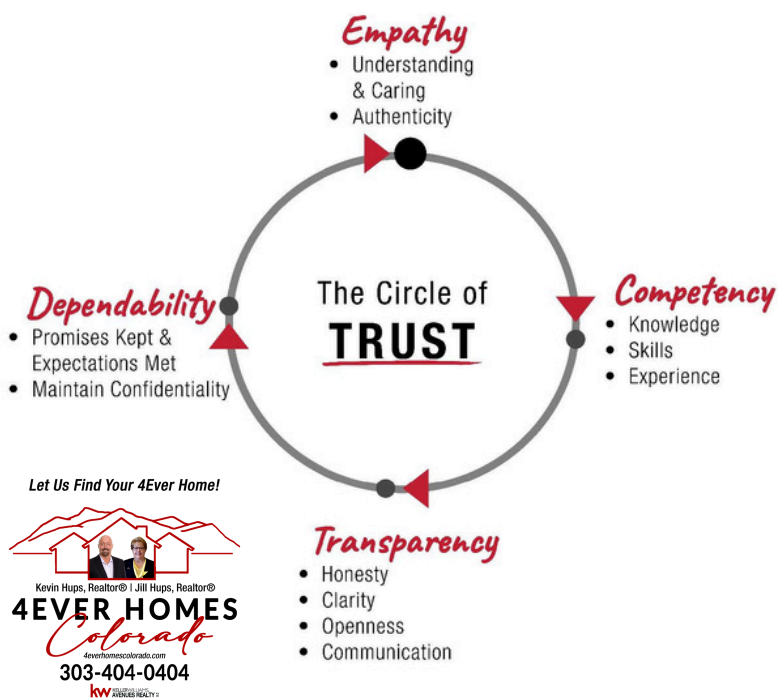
Empathy
• Understanding & Caring
• Authenticity

The Circle of
TRUST

Competency
• Knowledge
• Skills
• Experience

Transparency
• Honesty
• Clarity
• Openness
• Communication

Dependability
• Promises Kept & Expectations Met
• Maintain Confidentiality

Let Us Find Your 4Ever Home!

Kevin Hups, Realtor® | Jill Hups, Realtor®
4EVER HOMES
Colorado
4everhomescolorado.com
303-404-0404
kw KELLER WILLIAMS AVENUES REALTY